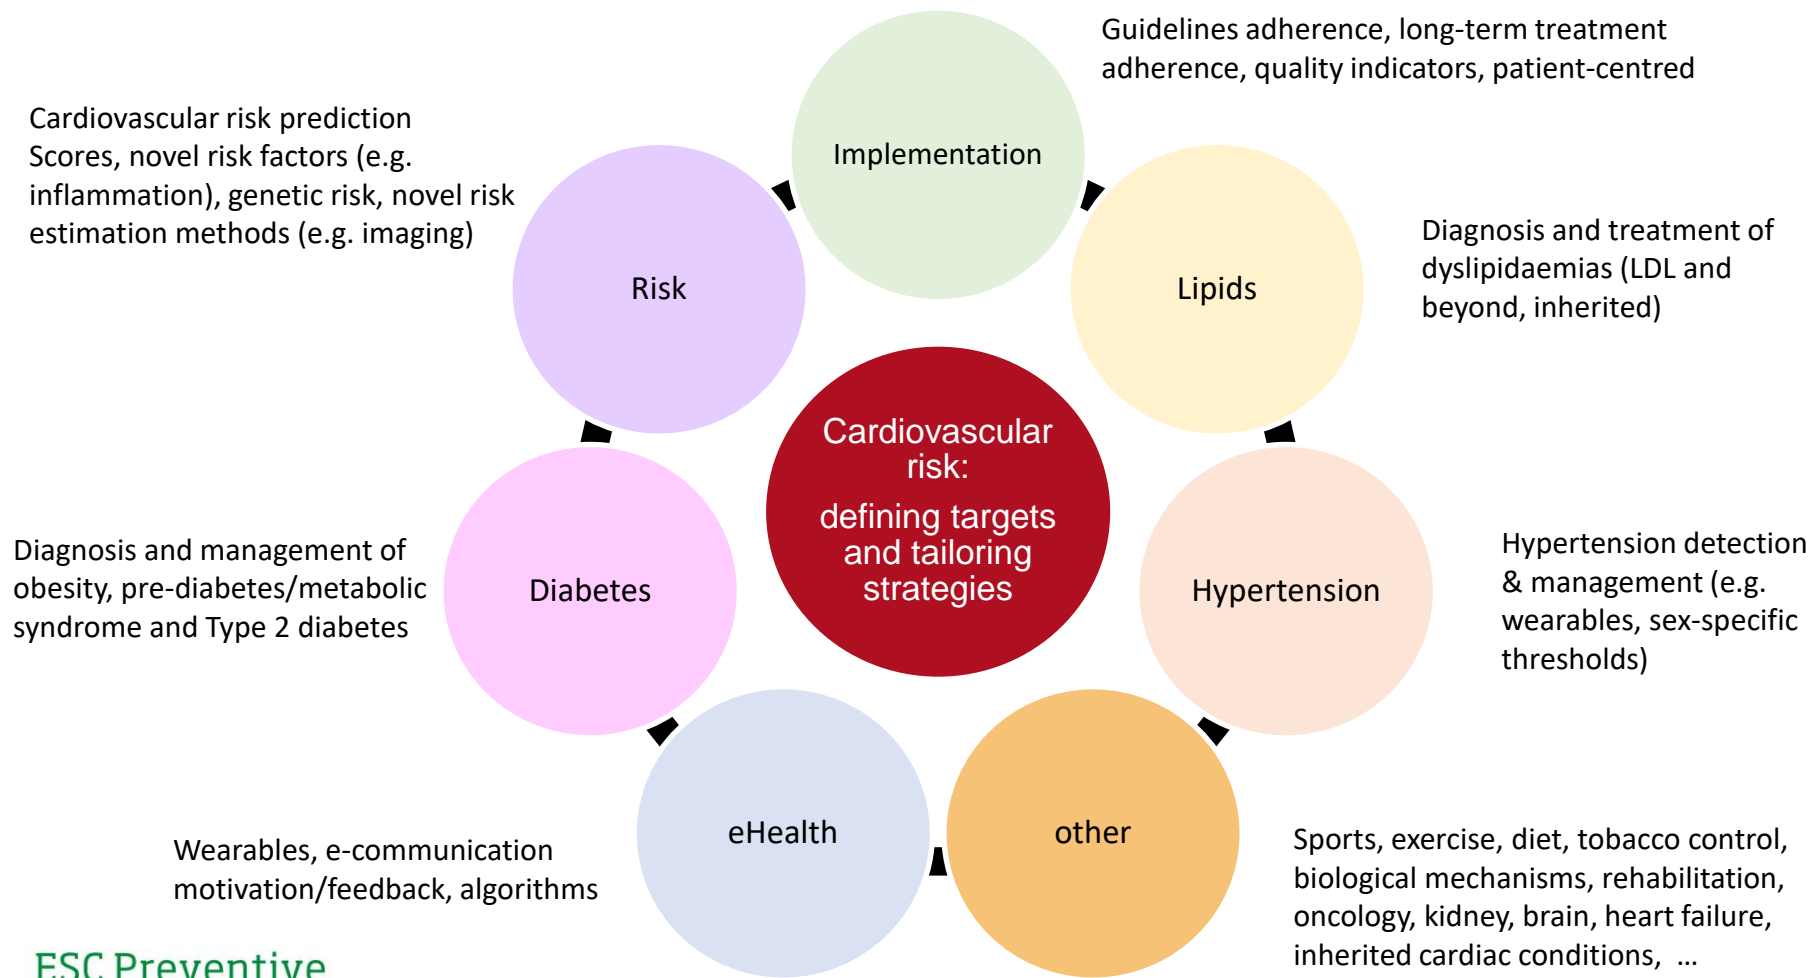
Guidelines adherence, long-term treatment adherence, quality indicators, patient-centred

Cardiovascular risk prediction Scores, novel risk factors (e.g. inflammation), genetic risk, novel risk estimation methods (e.g. imaging)

Implementation

Risk

Lipids

Diagnosis and treatment of dyslipidaemias (LDL and beyond, inherited)

Cardiovascular risk:

defining targets and tailoring strategies

Diagnosis and management of obesity, pre-diabetes/metabolic syndrome and Type 2 diabetes

Diabetes

Hypertension

Hypertension detection & management (e.g. wearables, sex-specific thresholds)

eHealth

other

Wearables, e-communication motivation/feedback, algorithms

Sports, exercise, diet, tobacco control, biological mechanisms, rehabilitation, oncology, kidney, brain, heart failure, inherited cardiac conditions, ...

ESC Preventive